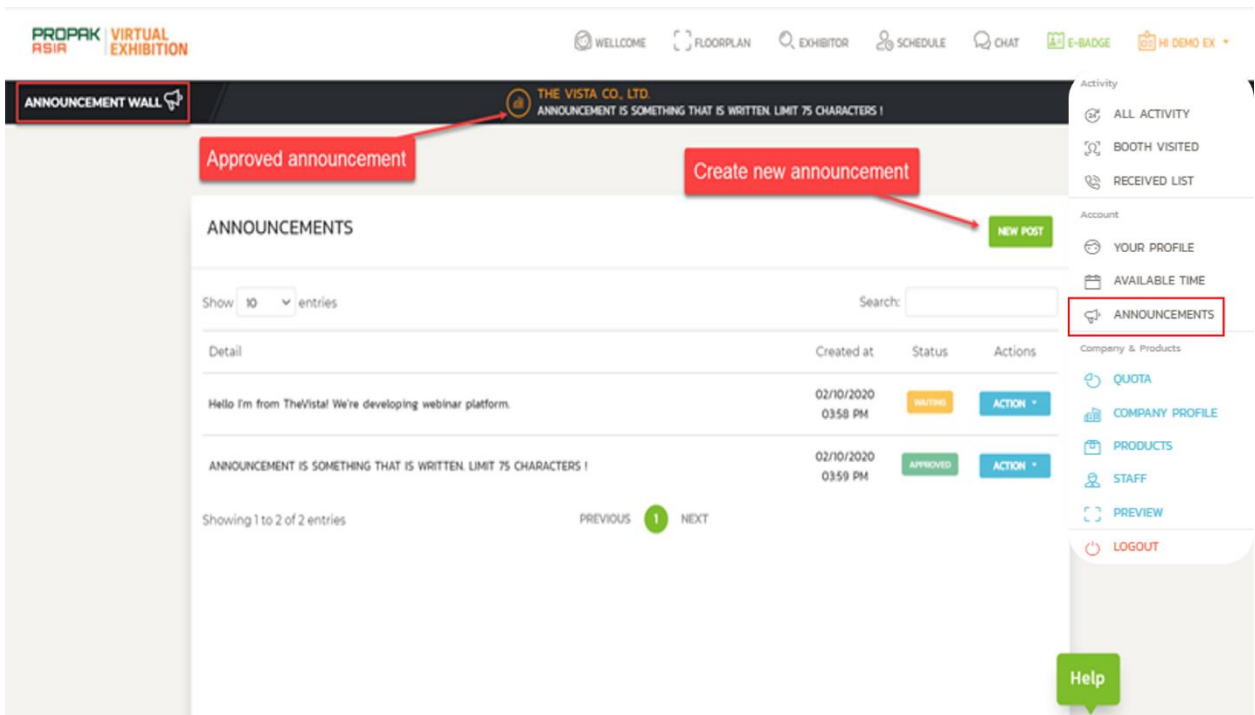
PROPAK ASIA | VIRTUAL EXHIBITION

WELLCOME FLOORPLAN EXHIBITOR SCHEDULE CHAT E-BADGE HI DEMO EX

ANNOUNCEMENT WALL

THE VISTA CO., LTD.
ANNOUNCEMENT IS SOMETHING THAT IS WRITTEN. LIMIT 75 CHARACTERS !

Approved announcement

Create new announcement

ANNOUNCEMENTS

NEW POST

Show 10 entries

Search:

| Detail | Created at | Status | Actions |
|---|---|---|---|
| Hello I'm from TheVista! We're developing webinar platform. | 02/10/2020 03:58 PM | WAITING | ACTION |
| ANNOUNCEMENT IS SOMETHING THAT IS WRITTEN. LIMIT 75 CHARACTERS ! | 02/10/2020 03:59 PM | APPROVED | ACTION |

Showing 1 to 2 of 2 entries

PREVIOUS 1 NEXT

Activity
ALL ACTIVITY
BOOTH VISITED
RECEIVED LIST
Account
YOUR PROFILE
AVAILABLE TIME
ANNOUNCEMENTS
Company & Products
QUOTA
COMPANY PROFILE
PRODUCTS
STAFF
PREVIEW
LOGOUT

Help